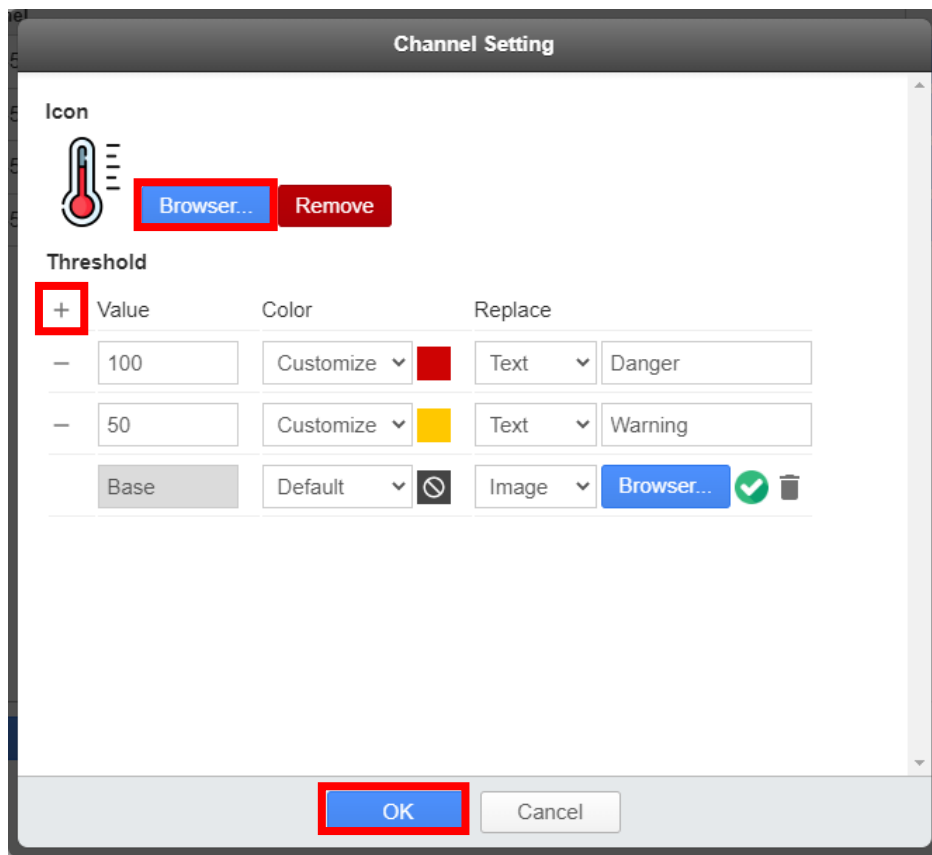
Channel Setting

Icon

Browser... Remove

Threshold

| + | Value | Color | Replace | |
|---|---|---|---|---|
| − | 100 | Customize | Text | Danger |
| − | 50 | Customize | Text | Warning |
| | Base | Default | Image | Browser... |

OK Cancel